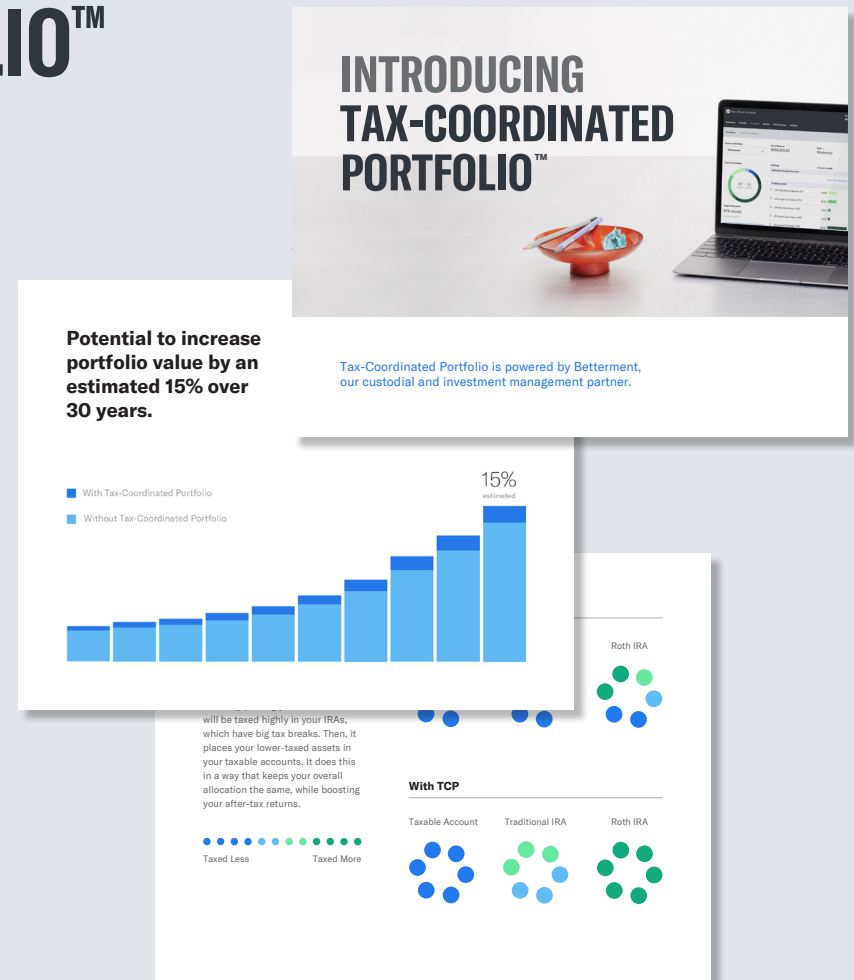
LIO™

INTRODUCING TAX-COORDINATED PORTFOLIO™

Tax-Coordinated Portfolio is powered by Betterment, our custodial and investment management partner.

Potential to increase portfolio value by an estimated 15% over 30 years.

With Tax-Coordinated Portfolio

Without Tax-Coordinated Portfolio

15%
estimated

Roth IRA

will be taxed highly in your IRAs, which have big tax breaks. Then, it places your lower-taxed assets in your taxable accounts. It does this in a way that keeps your overall allocation the same, while boosting your after-tax returns.

Taxed Less

Taxed More

With TCP

Taxable Account

Traditional IRA

Roth IRA